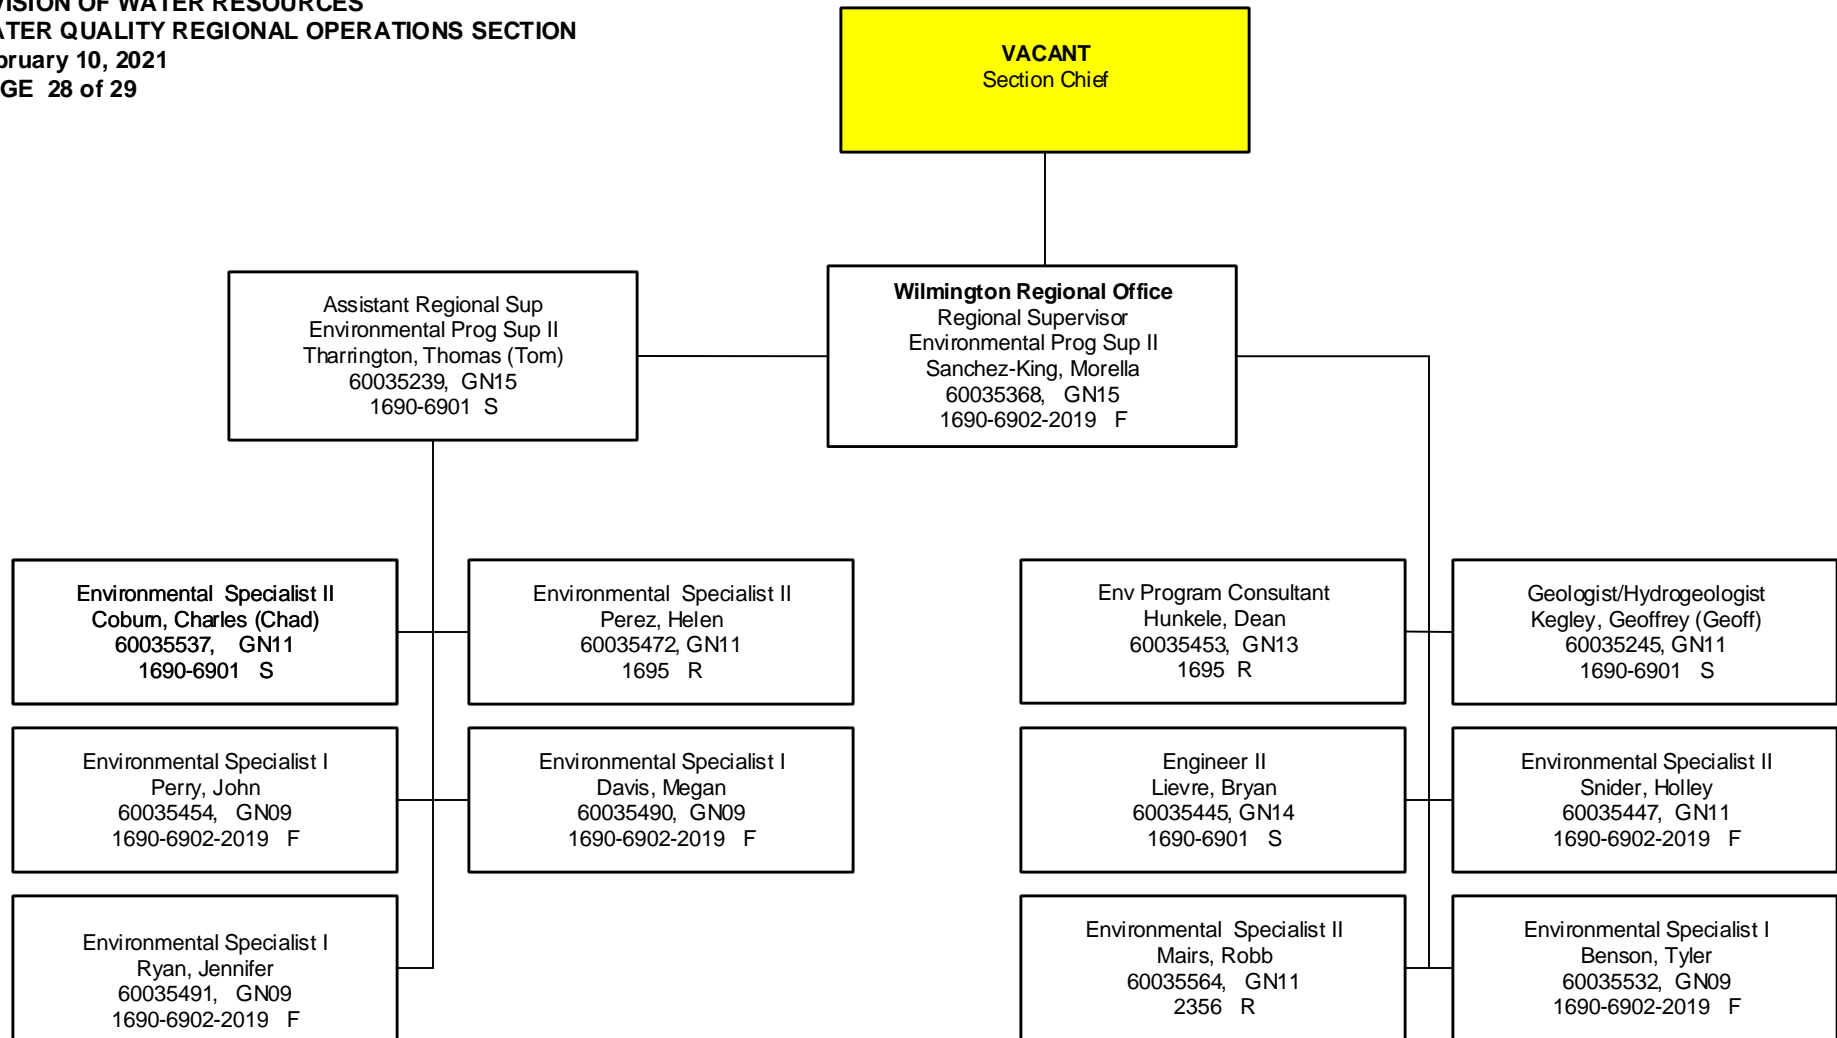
VISION OF WATER RESOURCES
ATER QUALITY REGIONAL OPERATIONS SECTION
bruary 10, 2021
GE 28 of 29

VACANT
Section Chief

Assistant Regional Sup
Environmental Prog Sup II
Tharrington, Thomas (Tom)
60035239, GN15
1690-6901 S

Wilmington Regional Office
Regional Supervisor
Environmental Prog Sup II
Sanchez-King, Morella
60035368, GN15
1690-6902-2019 F

Environmental Specialist II
Coburn, Charles (Chad)
60035537, GN11
1690-6901 S

Environmental Specialist II
Perez, Helen
60035472, GN11
1695 R

Environmental Specialist I
Perry, John
60035454, GN09
1690-6902-2019 F

Environmental Specialist I
Davis, Megan
60035490, GN09
1690-6902-2019 F

Environmental Specialist I
Ryan, Jennifer
60035491, GN09
1690-6902-2019 F

Env Program Consultant
Hunkele, Dean
60035453, GN13
1695 R

Geologist/Hydrogeologist
Kegley, Geoffrey (Geoff)
60035245, GN11
1690-6901 S

Engineer II
Lievre, Bryan
60035445, GN14
1690-6901 S

Environmental Specialist II
Snider, Holley
60035447, GN11
1690-6902-2019 F

Environmental Specialist II
Mairs, Robb
60035564, GN11
2356 R

Environmental Specialist I
Benson, Tyler
60035532, GN09
1690-6902-2019 F